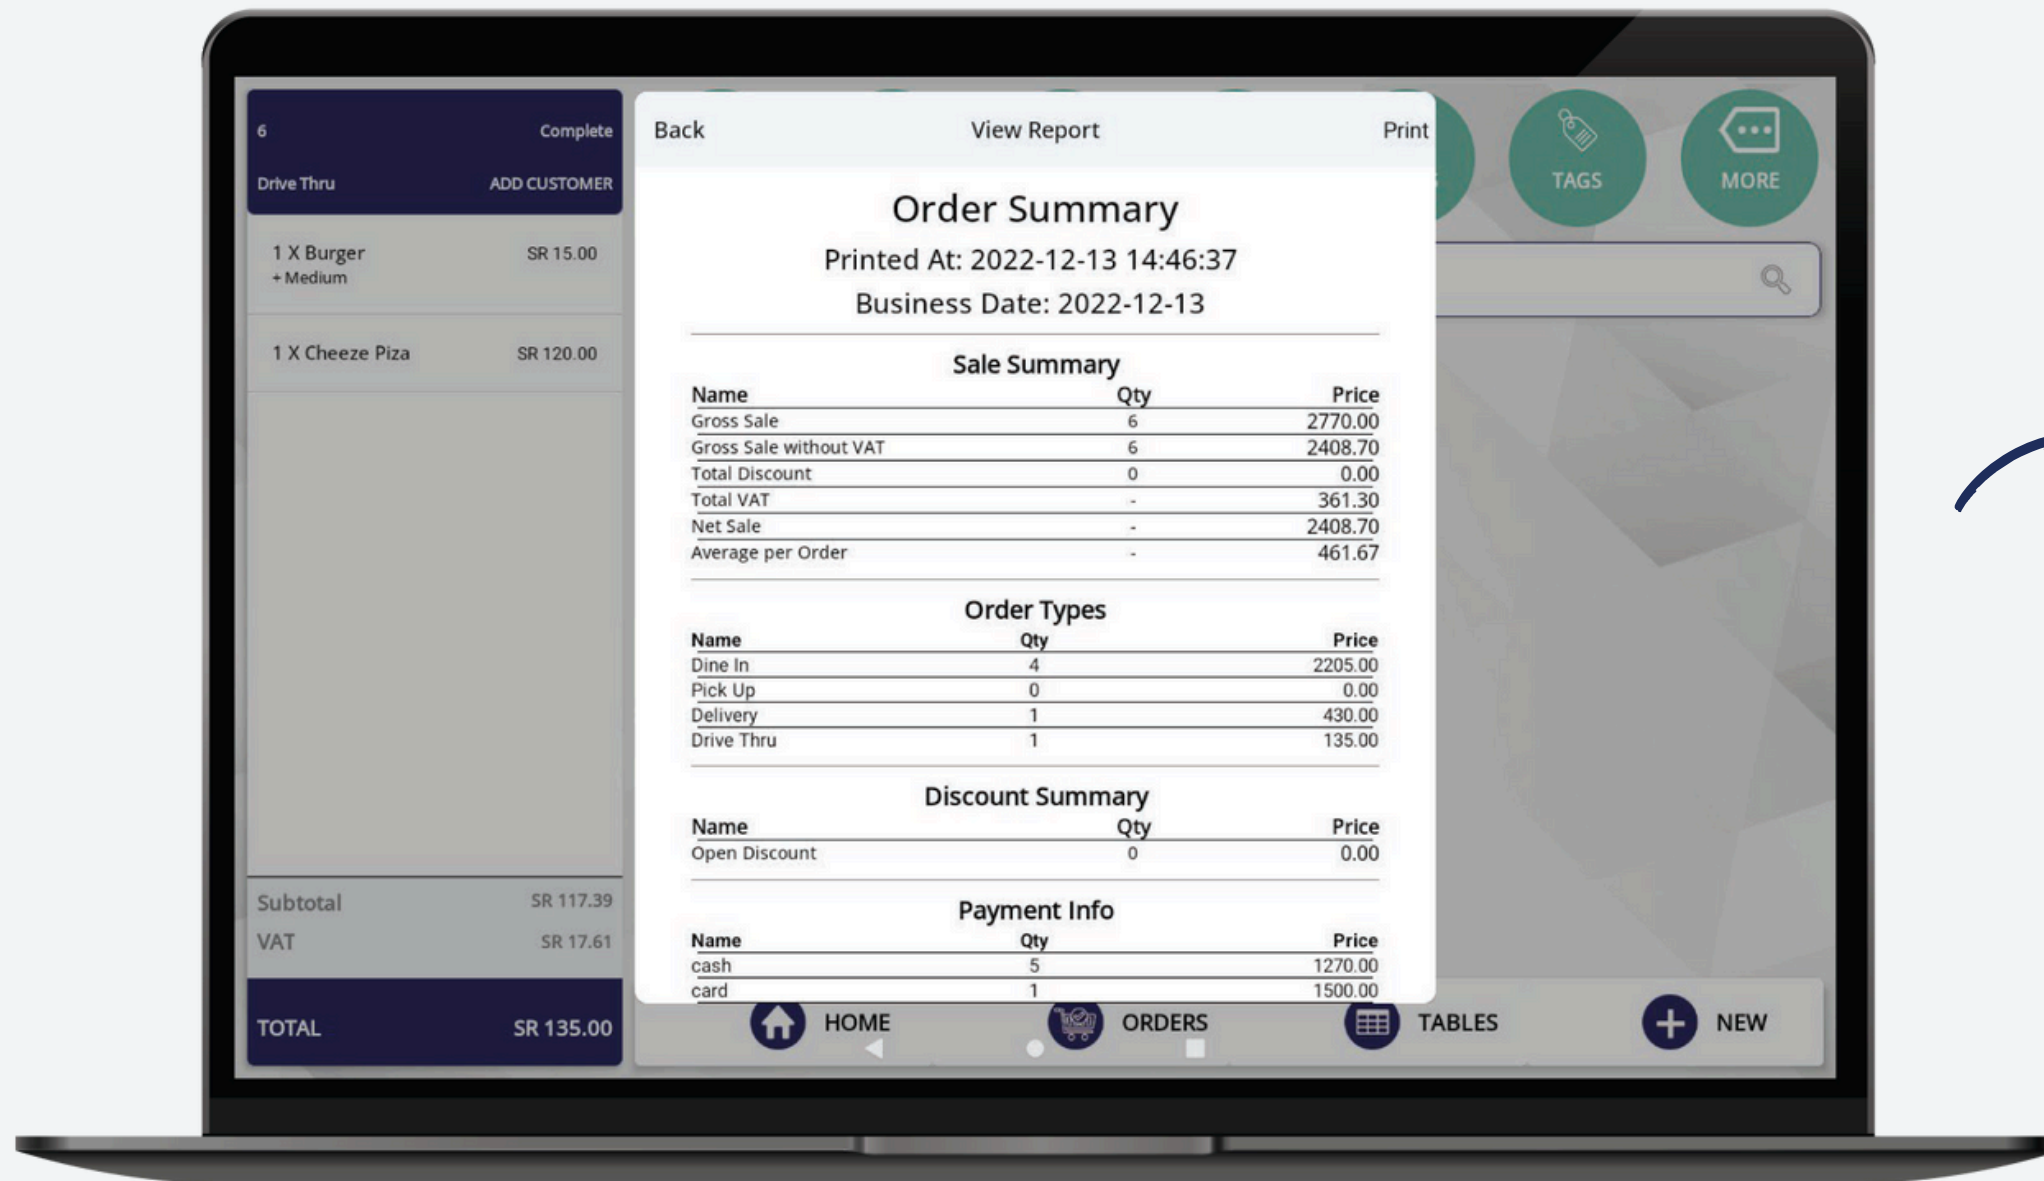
6 Complete
Drive Thru ADD CUSTOMER

1 X Burger SR 15.00
+ Medium

1 X Cheeze Piza SR 120.00

Subtotal SR 117.39
VAT SR 17.61

TOTAL SR 135.00

Back View Report Print

Order Summary
Printed At: 2022-12-13 14:46:37
Business Date: 2022-12-13

Sale Summary

| Name | Qty | Price |
|---|---|---|
| Gross Sale | 6 | 2770.00 |
| Gross Sale without VAT | 6 | 2408.70 |
| Total Discount | 0 | 0.00 |
| Total VAT | - | 361.30 |
| Net Sale | - | 2408.70 |
| Average per Order | - | 461.67 |

Order Types

| Name | Qty | Price |
|---|---|---|
| Dine In | 4 | 2205.00 |
| Pick Up | 0 | 0.00 |
| Delivery | 1 | 430.00 |
| Drive Thru | 1 | 135.00 |

Discount Summary

| Name | Qty | Price |
|---|---|---|
| Open Discount | 0 | 0.00 |

Payment Info

| Name | Qty | Price |
|---|---|---|
| cash | 5 | 1270.00 |
| card | 1 | 1500.00 |

TAGS MORE

HOME ORDERS TABLES NEW